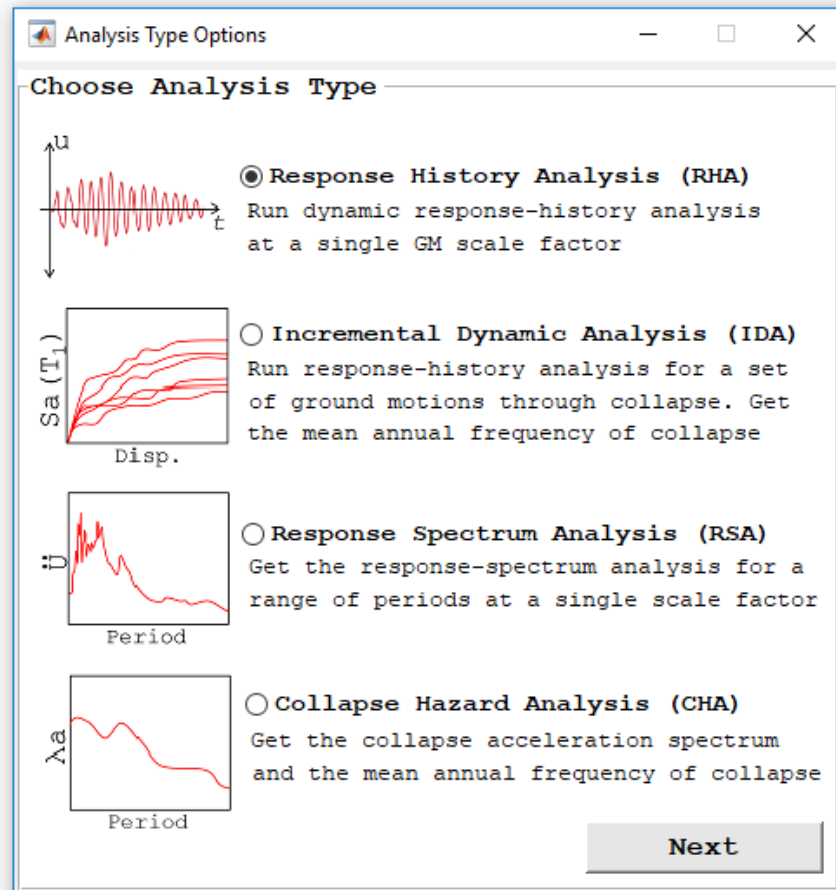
Analysis Type Options

Choose Analysis Type

u

t

Response History Analysis (RHA)
Run dynamic response-history analysis at a single GM scale factor

$Sa(T_1)$

Disp.

Incremental Dynamic Analysis (IDA)
Run response-history analysis for a set of ground motions through collapse. Get the mean annual frequency of collapse

$\ddot{U}$

Period

Response Spectrum Analysis (RSA)
Get the response-spectrum analysis for a range of periods at a single scale factor

$\lambda a$

Period

Collapse Hazard Analysis (CHA)
Get the collapse acceleration spectrum and the mean annual frequency of collapse

Next